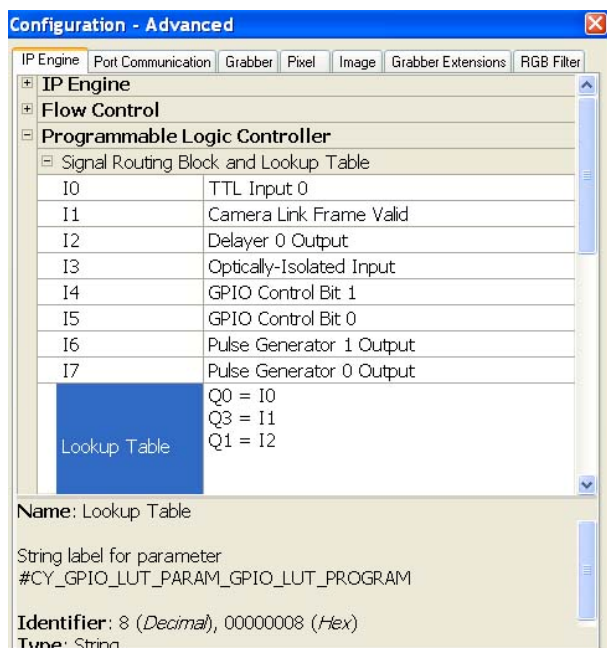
Configuration - Advanced

IP Engine | Port Communication | Grabber | Pixel | Image | Grabber Extensions | RGB Filter

IP Engine
Flow Control
Programmable Logic Controller
Signal Routing Block and Lookup Table

| | |
|---|---|
| I0 | TTL Input 0 |
| I1 | Camera Link Frame Valid |
| I2 | Delayer 0 Output |
| I3 | Optically-Isolated Input |
| I4 | GPIO Control Bit 1 |
| I5 | GPIO Control Bit 0 |
| I6 | Pulse Generator 1 Output |
| I7 | Pulse Generator 0 Output |
| Lookup Table | Q0 = I0<br>Q3 = I1<br>Q1 = I2 |

Name: Lookup Table

String label for parameter
#CY_GPIO_LUT_PARAM_GPIO_LUT_PROGRAM

Identifier: 8 (Decimal), 00000008 (Hex)
Type: String